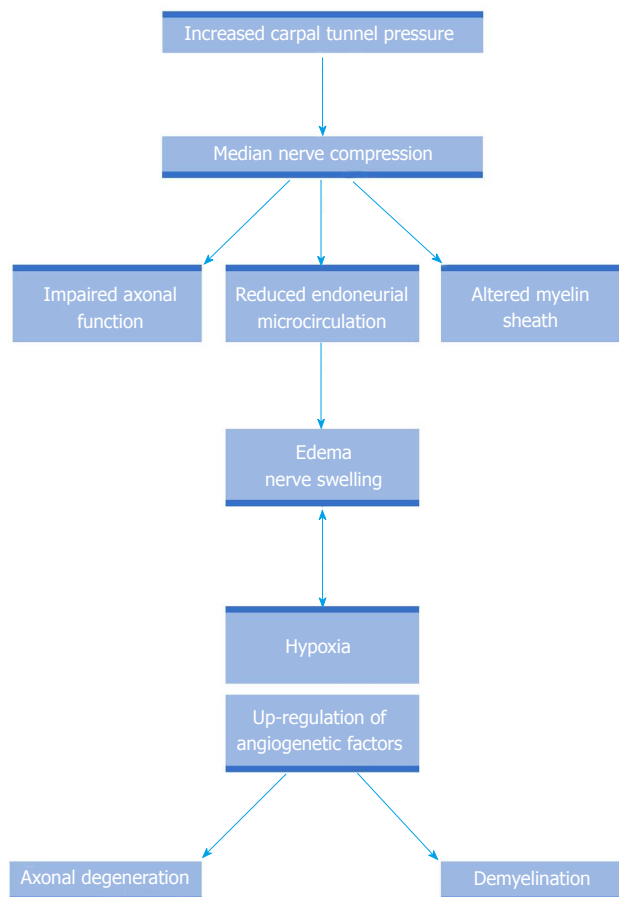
Increased carpal tunnel pressure

Median nerve compression

Impaired axonal function

Reduced endoneurial microcirculation

Altered myelin sheath

Edema
nerve swelling

Hypoxia

Up-regulation of angiogenetic factors

Axonal degeneration

Demyelination